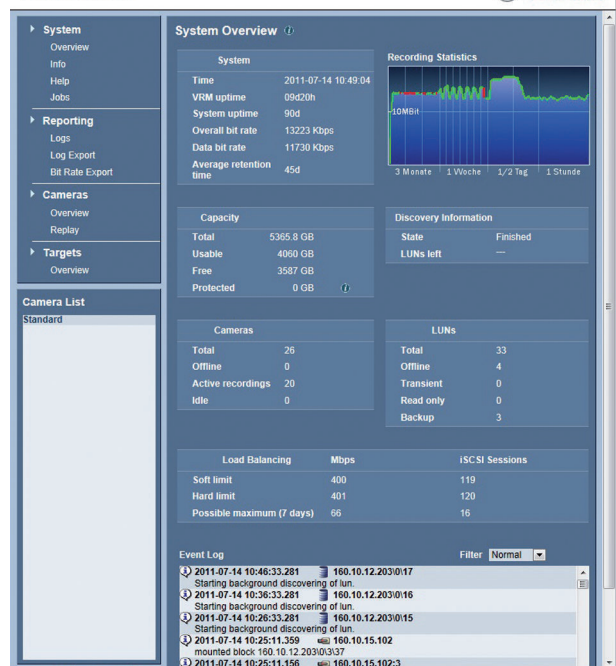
System
Overview
Info
Help
Jobs

Reporting
Logs
Log Export
Bit Rate Export

Cameras
Overview
Replay

Targets
Overview

Camera List
Standard

System Overview

| System | |
|---|---|
| Time | 2011-07-14 10:49:04 |
| VRM uptime | 09d20h |
| System uptime | 90d |
| Overall bit rate | 13223 Kbps |
| Data bit rate | 11730 Kbps |
| Average retention time | 45d |

Recording Statistics
10MBit
3 Monate | 1 Woche | 1/2 Tag | 1 Stunde

| Capacity | |
|---|---|
| Total | 5365.8 GB |
| Usable | 4060 GB |
| Free | 3587 GB |
| Protected | 0 GB |

| Discovery Information | |
|---|---|
| State | Finished |
| LUNs left | --- |

| Cameras | |
|---|---|
| Total | 26 |
| Offline | 0 |
| Active recordings | 20 |
| Idle | 0 |

| LUNs | |
|---|---|
| Total | 33 |
| Offline | 4 |
| Transient | 0 |
| Read only | 0 |
| Backup | 3 |

| Load Balancing | Mbps | iSCSI Sessions |
|---|---|---|
| Soft limit | 400 | 119 |
| Hard limit | 401 | 120 |
| Possible maximum (7 days) | 66 | 16 |

Event Log
Filter Normal
2011-07-14 10:46:33.281 160.10.12.203\0\17
Starting background discovering of lun.
2011-07-14 10:36:33.281 160.10.12.203\0\16
Starting background discovering of lun.
2011-07-14 10:26:33.281 160.10.12.203\0\15
Starting background discovering of lun.
2011-07-14 10:25:11.359 160.10.15.102
mounted block 160.10.12.203\0\3\37
2011-07-14 10:25:11.156 160.10.15.102:3